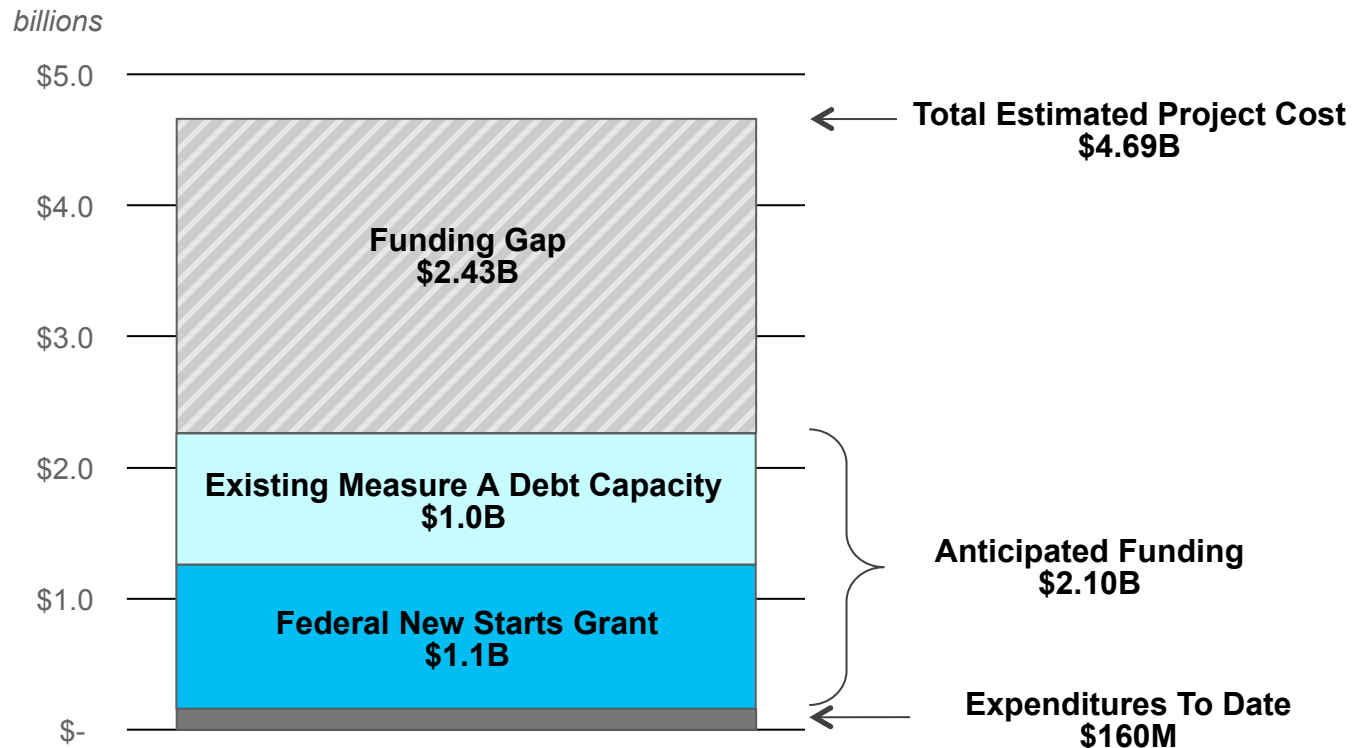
billions

$5.0

$4.0

$3.0

$2.0

$1.0

$-

Total Estimated Project Cost
$4.69B

Funding Gap
$2.43B

Existing Measure A Debt Capacity
$1.0B

Federal New Starts Grant
$1.1B

Anticipated Funding
$2.10B

Expenditures To Date
$160M